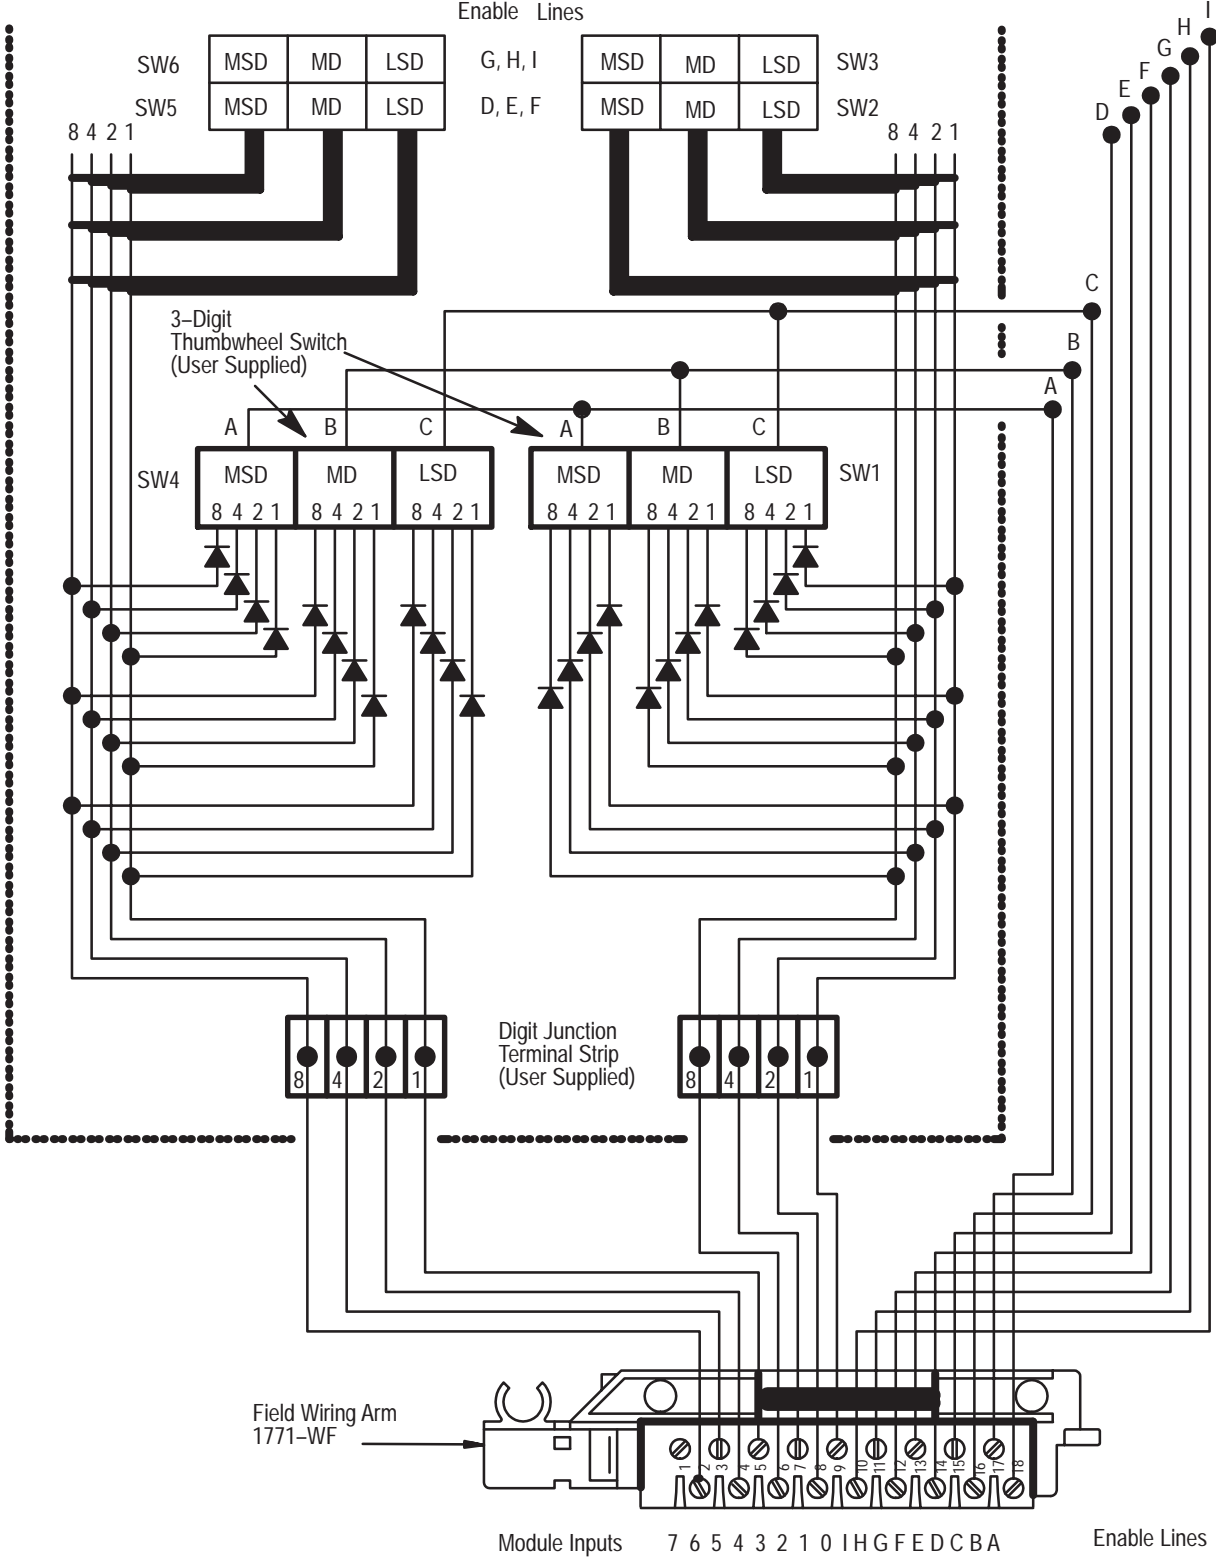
Enable Lines

SW6 MSD MD LSD G, H, I
SW5 MSD MD LSD D, E, F
8 4 2 1

MSD MD LSD SW3
MSD MD LSD SW2
8 4 2 1

I H G F E D

C B A

3–Digit Thumbwheel Switch (User Supplied)

A B C
SW4 MSD MD LSD
8 4 2 1 8 4 2 1 8 4 2 1

A B C
MSD MD LSD SW1
8 4 2 1 8 4 2 1 8 4 2 1

8 4 2 1

Digit Junction Terminal Strip (User Supplied)

8 4 2 1

Field Wiring Arm 1771–WF

1 2 3 4 5 6 7 8 9 10 11 12 13 14 15 16 17 18

Module Inputs 7 6 5 4 3 2 1 0 I H G F E D C B A Enable Lines